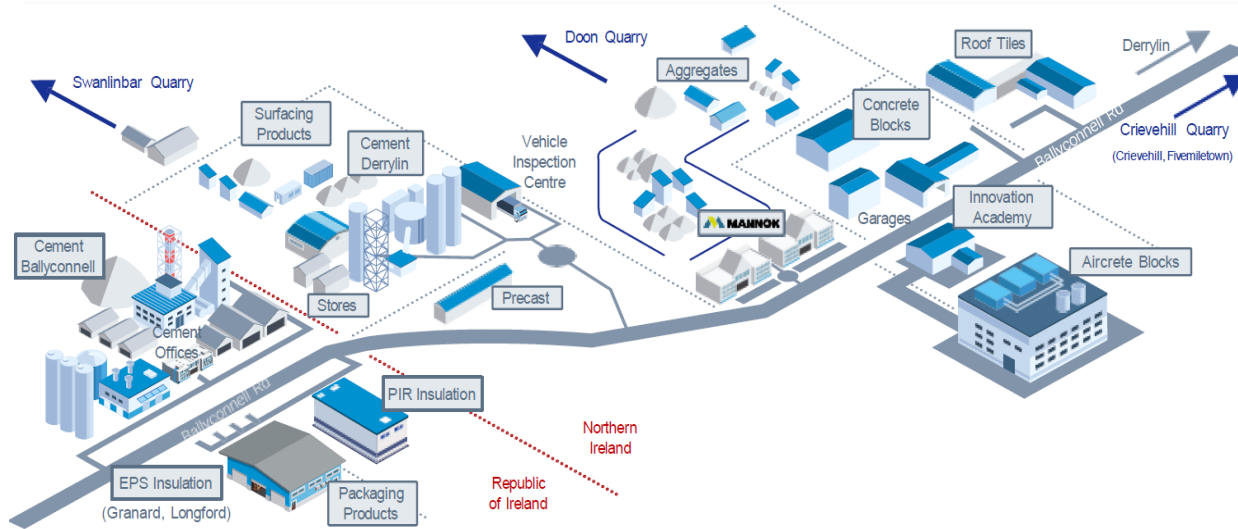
Swanlinbar Quarry

Doon Quarry

Aggregates

Roof Tiles

Derrylin

Crievehill Quarry

(Criervehill, Fivemiletown)

Ballyconnell Rd

Surfacing Products

Cement Derrylin

Vehicle Inspection Centre

Concrete Blocks

Garages

Innovation Academy

MANNOK

Cement Ballyconnell

Stores

Precast

Aircrete Blocks

Cement Offices

Ballyconnell Rd

PIR Insulation

Northern Ireland

Republic of Ireland

EPS Insulation

(Granard, Longford)

Packaging Products